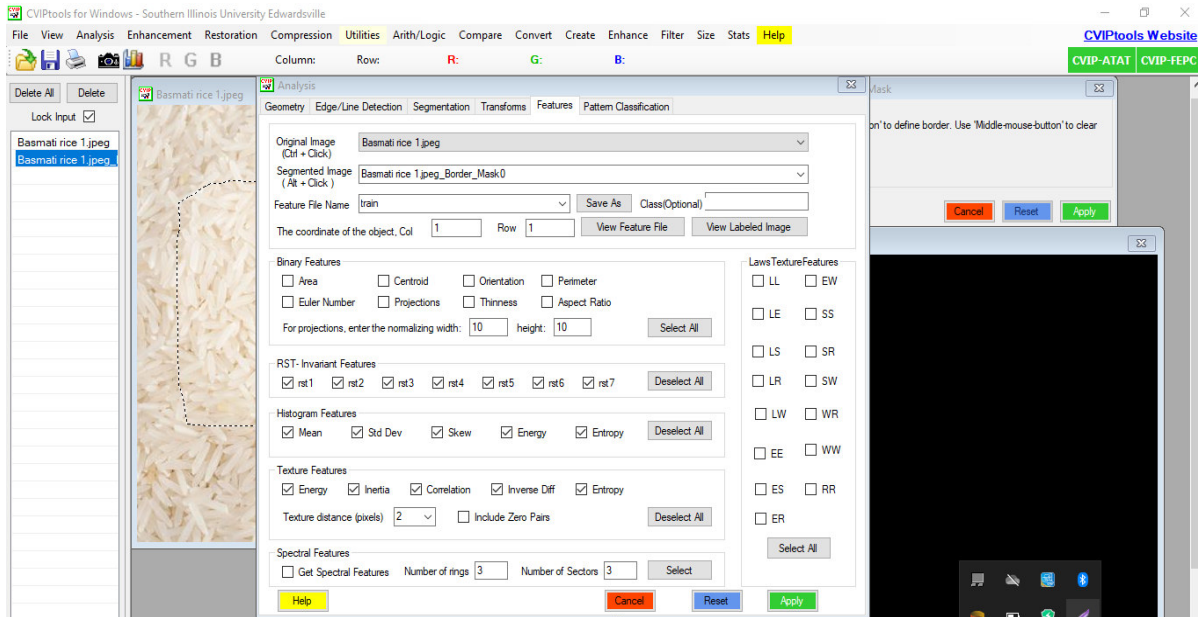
CVIPtools for Windows - Southern Illinois University Edwardsville

File View Analysis Enhancement Restoration Compression Utilities Arith/Logic Compare Convert Create Enhance Filter Size Stats Help

CVIPtools Website

R G B Column: Row: R: G: B:

CVIP-ATAT CVIP-FEPC

Delete All Delete
Lock Input

Basmati rice 1.jpeg
Basmati rice 1.jpeg_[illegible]

Basmati rice 1.jpeg

Mask
n' to define border. Use 'Middle-mouse-button' to clear

Cancel Reset Apply

Analysis

Geometry Edge/Line Detection Segmentation Transforms Features Pattern Classification

Original Image (Ctrl + Click) Basmati rice 1.jpeg
Segmented Image ( Alt + Click ) Basmati rice 1.jpeg_Border_Mask0
Feature File Name train Save As Class(Optional)
The coordinate of the object, Col 1 Row 1 View Feature File View Labeled Image

Binary Features
Area Centroid Orientation Perimeter
Euler Number Projections Thinness Aspect Ratio
For projections, enter the nomalizing width: 10 height: 10 Select All

RST- Invariant Features
rst1 rst2 rst3 rst4 rst5 rst6 rst7 Deselect All

Histogram Features
Mean Std Dev Skew Energy Entropy Deselect All

Texture Features
Energy Inertia Correlation Inverse Diff Entropy
Texture distance (pixels) 2 Include Zero Pairs Deselect All

Spectral Features
Get Spectral Features Number of rings 3 Number of Sectors 3 Select

LawsTextureFeatures
LL EW
LE SS
LS SR
LR SW
LW WR
EE WW
ES RR
ER
Select All

Help Cancel Reset Apply